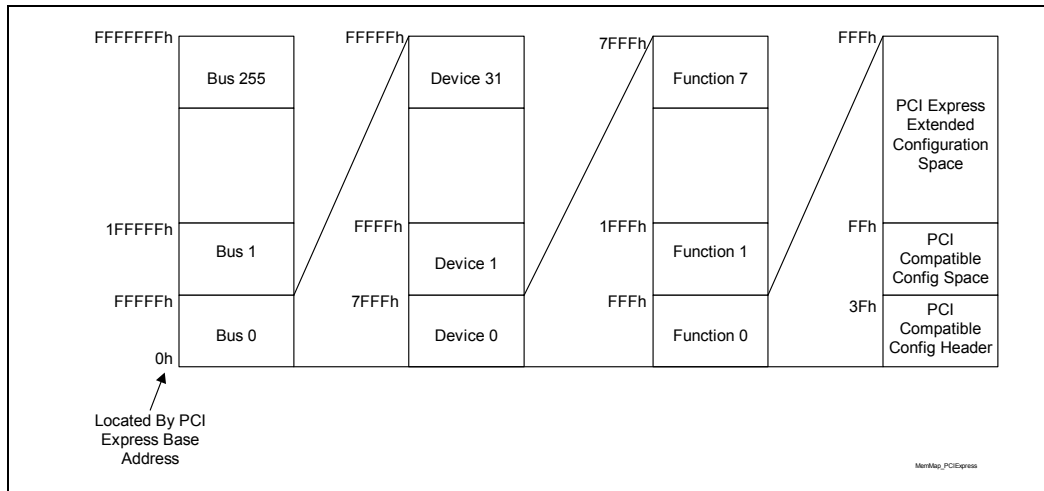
FFFFFFFh
Bus 255
1FFFFFh
Bus 1
FFFFFh
Bus 0
0h

FFFFFh
Device 31
FFFFh
Device 1
7FFFh
Device 0

7FFFh
Function 7
1FFFh
Function 1
FFFh
Function 0

FFFh
PCI Express Extended Configuration Space
FFh
PCI Compatible Config Space
3Fh
PCI Compatible Config Header

Located By PCI Express Base Address

MemMap_PCIExpress